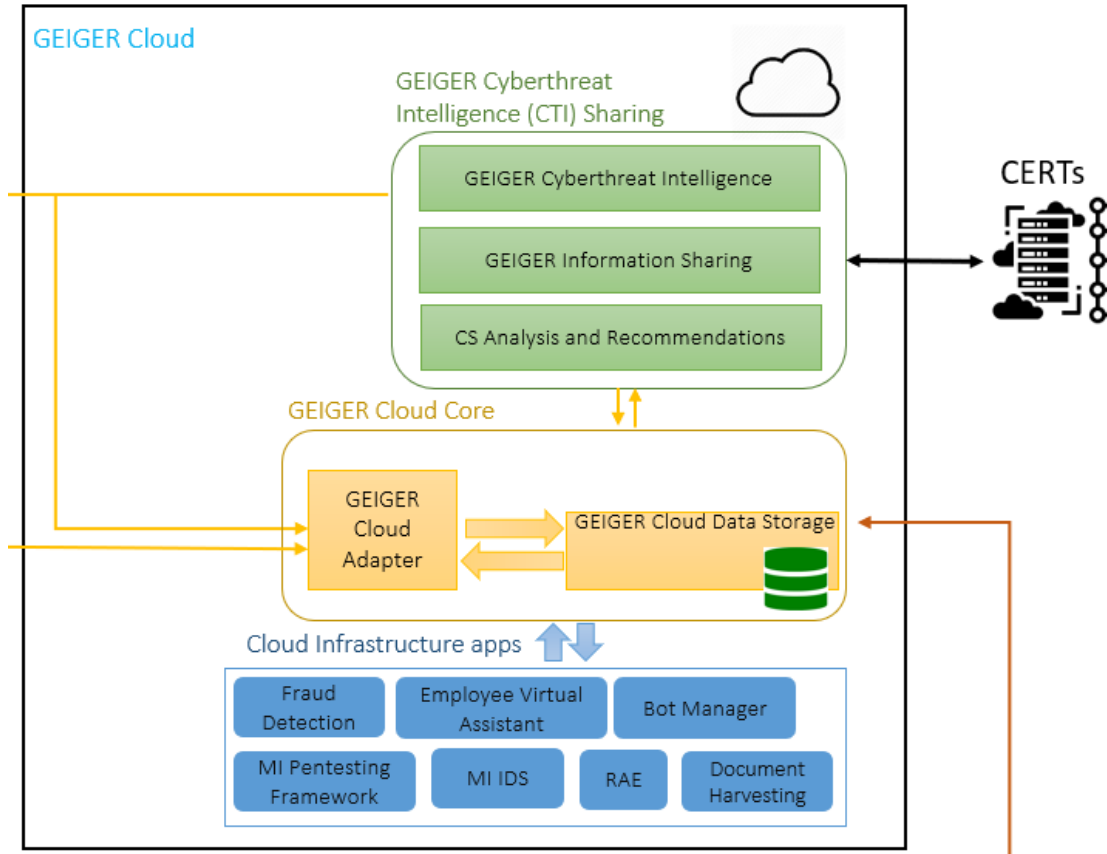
GEIGER Cloud

GEIGER Cyberthreat Intelligence (CTI) Sharing

GEIGER Cyberthreat Intelligence

GEIGER Information Sharing

CS Analysis and Recommendations

CERTs

GEIGER Cloud Core

GEIGER Cloud Adapter

GEIGER Cloud Data Storage

Cloud Infrastructure apps

Fraud Detection

Employee Virtual Assistant

Bot Manager

MI Pentesting Framework

MI IDS

RAE

Document Harvesting